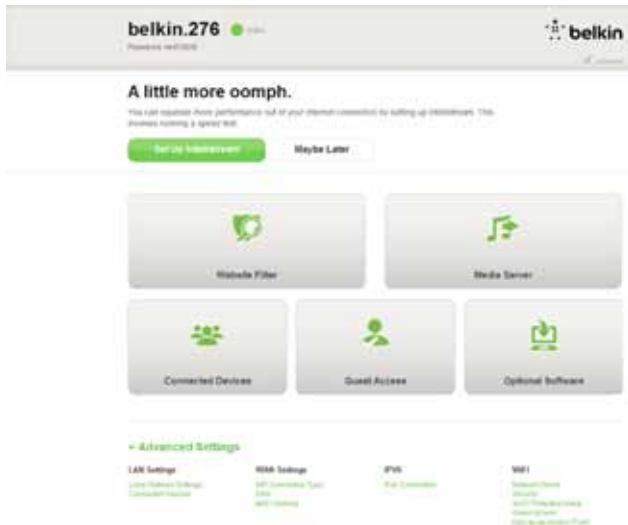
belkin.276

Password: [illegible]

belkin

A little more oomph.

You can squeeze more performance out of your internet connection by setting up Intellistream. This involves running a speed test.

Set Up Intellistream

Maybe Later

Website Filter

Media Server

Connected Devices

Guest Access

Optional Software

+ Advanced Settings

LAN Settings
Local Network Settings
Connected Devices

WAN Settings
ISP Connection Type
DNS
MAC Address

IPV6
IPv6 Connection

WiFi
Network Name
Security
Wi-Fi Protected Setup
Guest Access
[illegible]